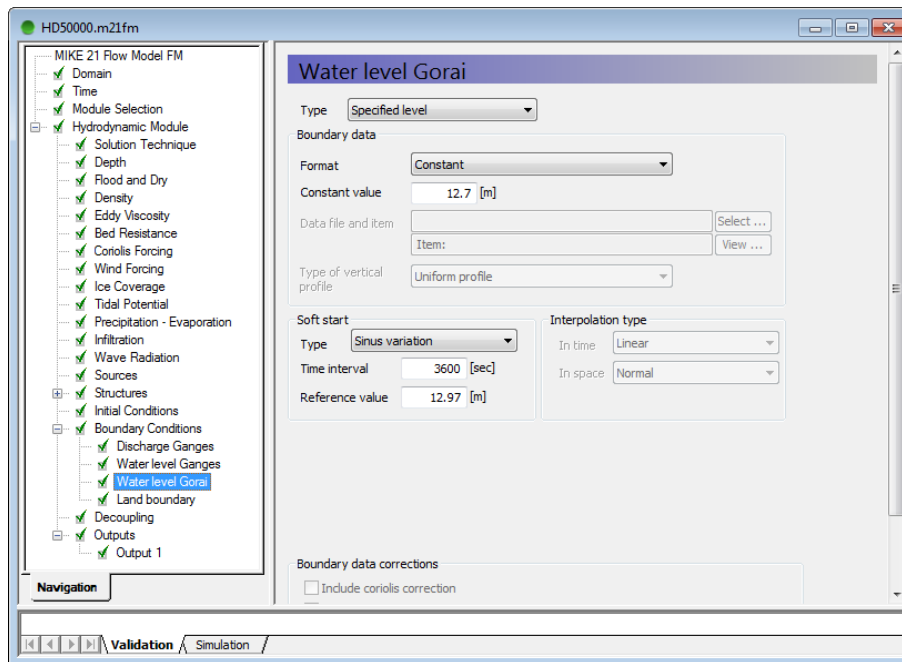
HD50000.m21fm

MIKE 21 Flow Model FM
Domain
Time
Module Selection
Hydrodynamic Module
Solution Technique
Depth
Flood and Dry
Density
Eddy Viscosity
Bed Resistance
Coriolis Forcing
Wind Forcing
Ice Coverage
Tidal Potential
Precipitation - Evaporation
Infiltration
Wave Radiation
Sources
Structures
Initial Conditions
Boundary Conditions
Discharge Ganges
Water level Ganges
Water level Gorai
Land boundary
Decoupling
Outputs
Output 1

Navigation

Water level Gorai

Type Specified level

Boundary data

Format Constant
Constant value 12.7 [m]
Data file and item Select ...
Item: View ...
Type of vertical profile Uniform profile

Soft start
Type Sinus variation
Time interval 3600 [sec]
Reference value 12.97 [m]

Interpolation type
In time Linear
In space Normal

Boundary data corrections
Include coriolis correction

Validation Simulation